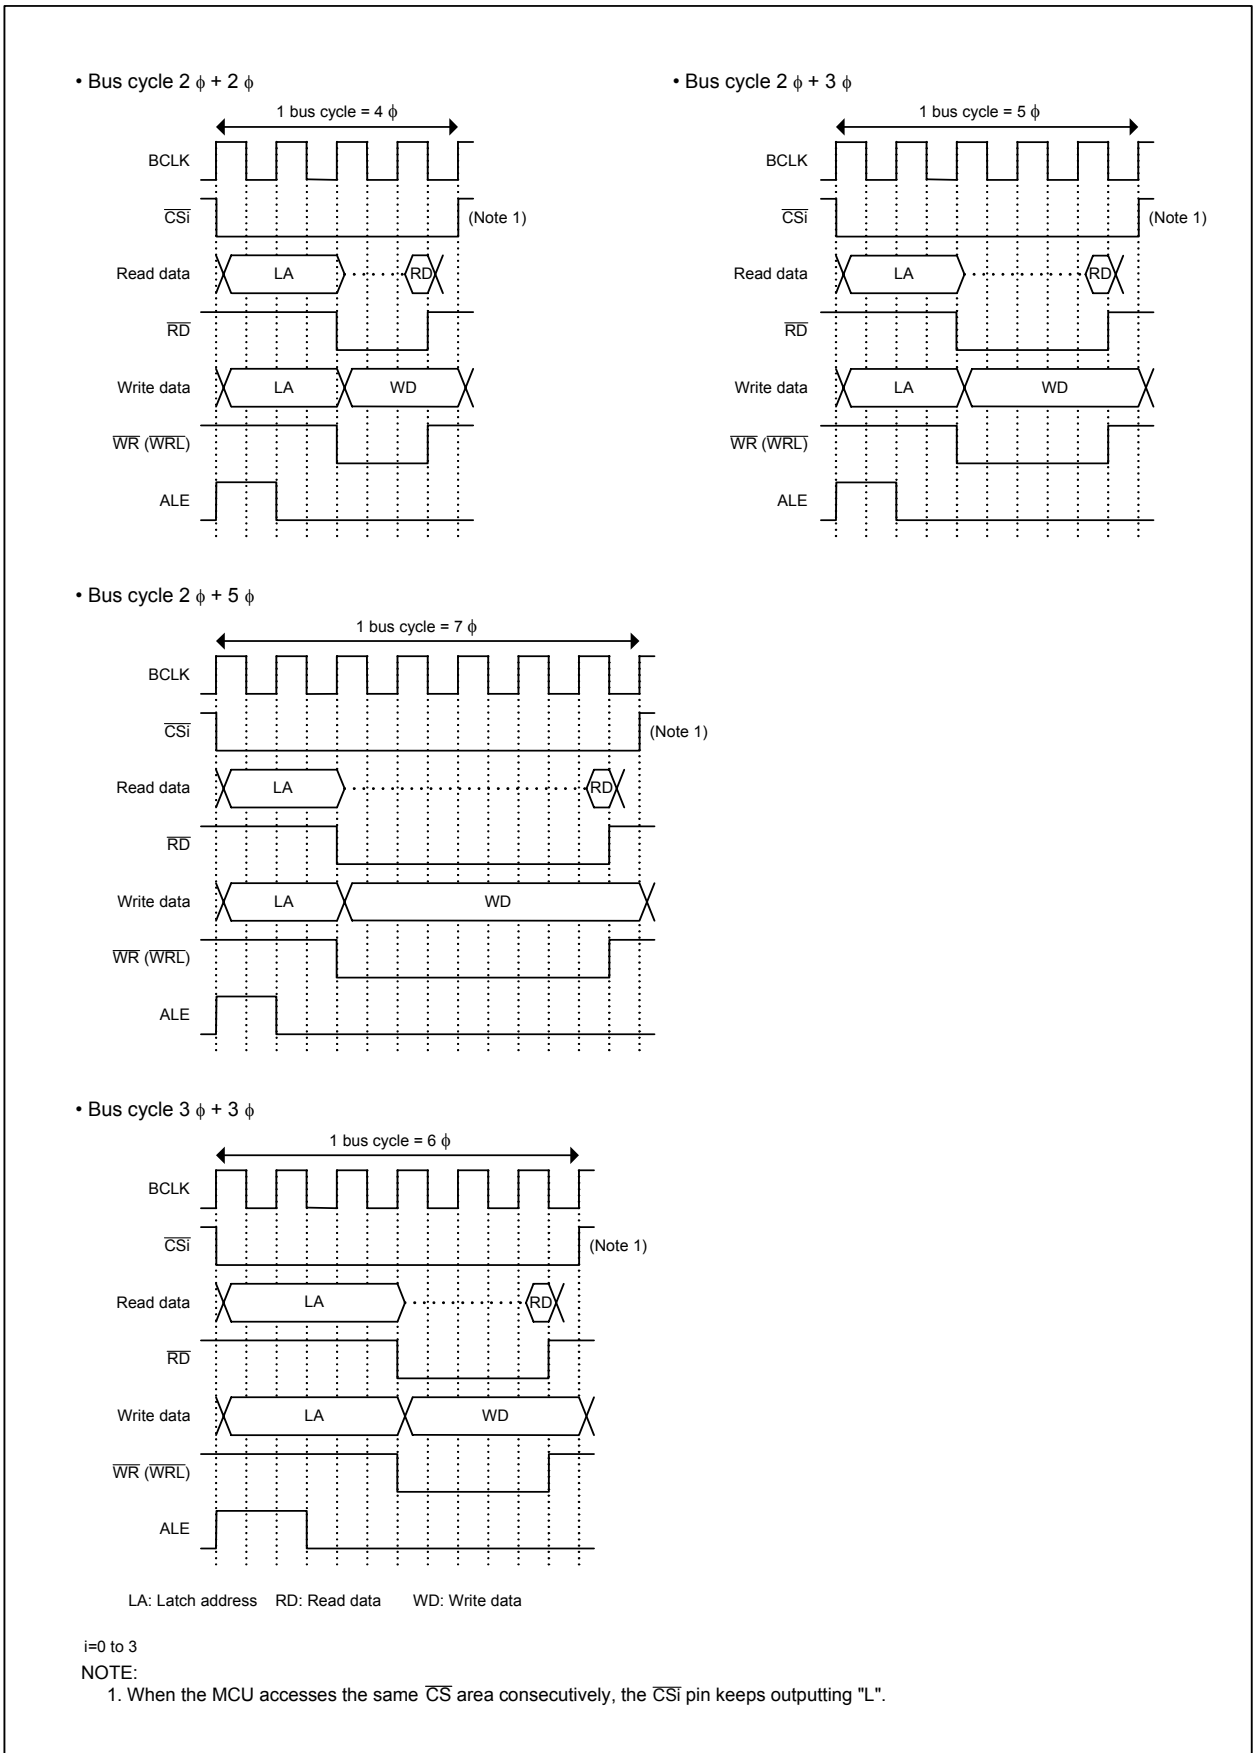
• Bus cycle 2 $\phi$ + 2 $\phi$

1 bus cycle = 4 $\phi$

BCLK

$\overline{CSi}$

(Note 1)

Read data

LA

RD

$\overline{RD}$

Write data

LA

WD

$\overline{WR}$ ($\overline{WRL}$)

ALE

• Bus cycle 2 $\phi$ + 3 $\phi$

1 bus cycle = 5 $\phi$

BCLK

$\overline{CSi}$

(Note 1)

Read data

LA

RD

$\overline{RD}$

Write data

LA

WD

$\overline{WR}$ ($\overline{WRL}$)

ALE

• Bus cycle 2 $\phi$ + 5 $\phi$

1 bus cycle = 7 $\phi$

BCLK

$\overline{CSi}$

(Note 1)

Read data

LA

RD

$\overline{RD}$

Write data

LA

WD

$\overline{WR}$ ($\overline{WRL}$)

ALE

• Bus cycle 3 $\phi$ + 3 $\phi$

1 bus cycle = 6 $\phi$

BCLK

$\overline{CSi}$

(Note 1)

Read data

LA

RD

$\overline{RD}$

Write data

LA

WD

$\overline{WR}$ ($\overline{WRL}$)

ALE

LA: Latch address RD: Read data WD: Write data

i=0 to 3

NOTE:

1. When the MCU accesses the same $\overline{CS}$ area consecutively, the $\overline{CSi}$ pin keeps outputting "L".